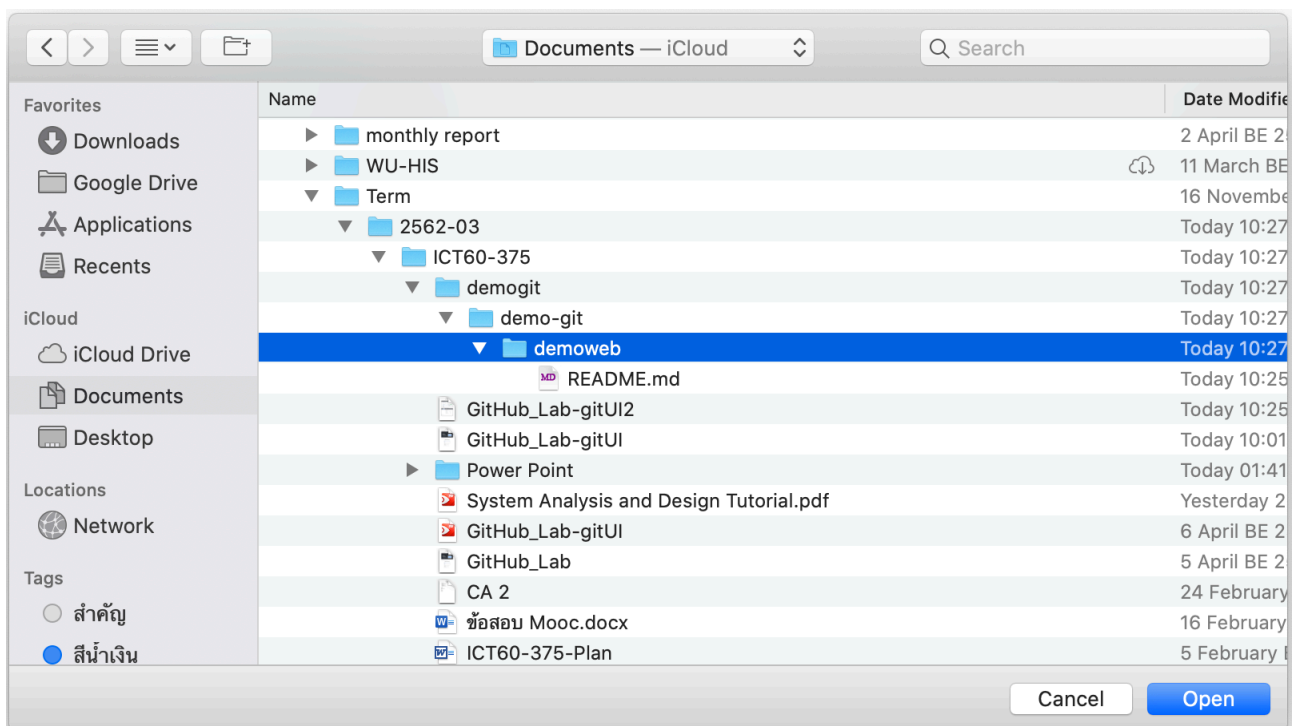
Documents — iCloud

Search

Favorites
Downloads
Google Drive
Applications
Recents

iCloud
iCloud Drive
Documents
Desktop

Locations
Network

Tags
สำคัญ
สีน้ำเงิน

| Name | Date Modifie |
|---|---|
| monthly report | 2 April BE 2 |
| WU-HIS | 11 March BE |
| Term | 16 Novembe |
| 2562-03 | Today 10:27 |
| ICT60-375 | Today 10:27 |
| demogit | Today 10:27 |
| demo-git | Today 10:27 |
| demoweb | Today 10:27 |
| MD README.md | Today 10:25 |
| GitHub_Lab-gitUI2 | Today 10:25 |
| GitHub_Lab-gitUI | Today 10:01 |
| Power Point | Today 01:41 |
| System Analysis and Design Tutorial.pdf | Yesterday 2 |
| GitHub_Lab-gitUI | 6 April BE 2 |
| GitHub_Lab | 5 April BE 2 |
| CA 2 | 24 February |
| ข้อสอบ Mooc.docx | 16 February |
| ICT60-375-Plan | 5 February |

Cancel
Open